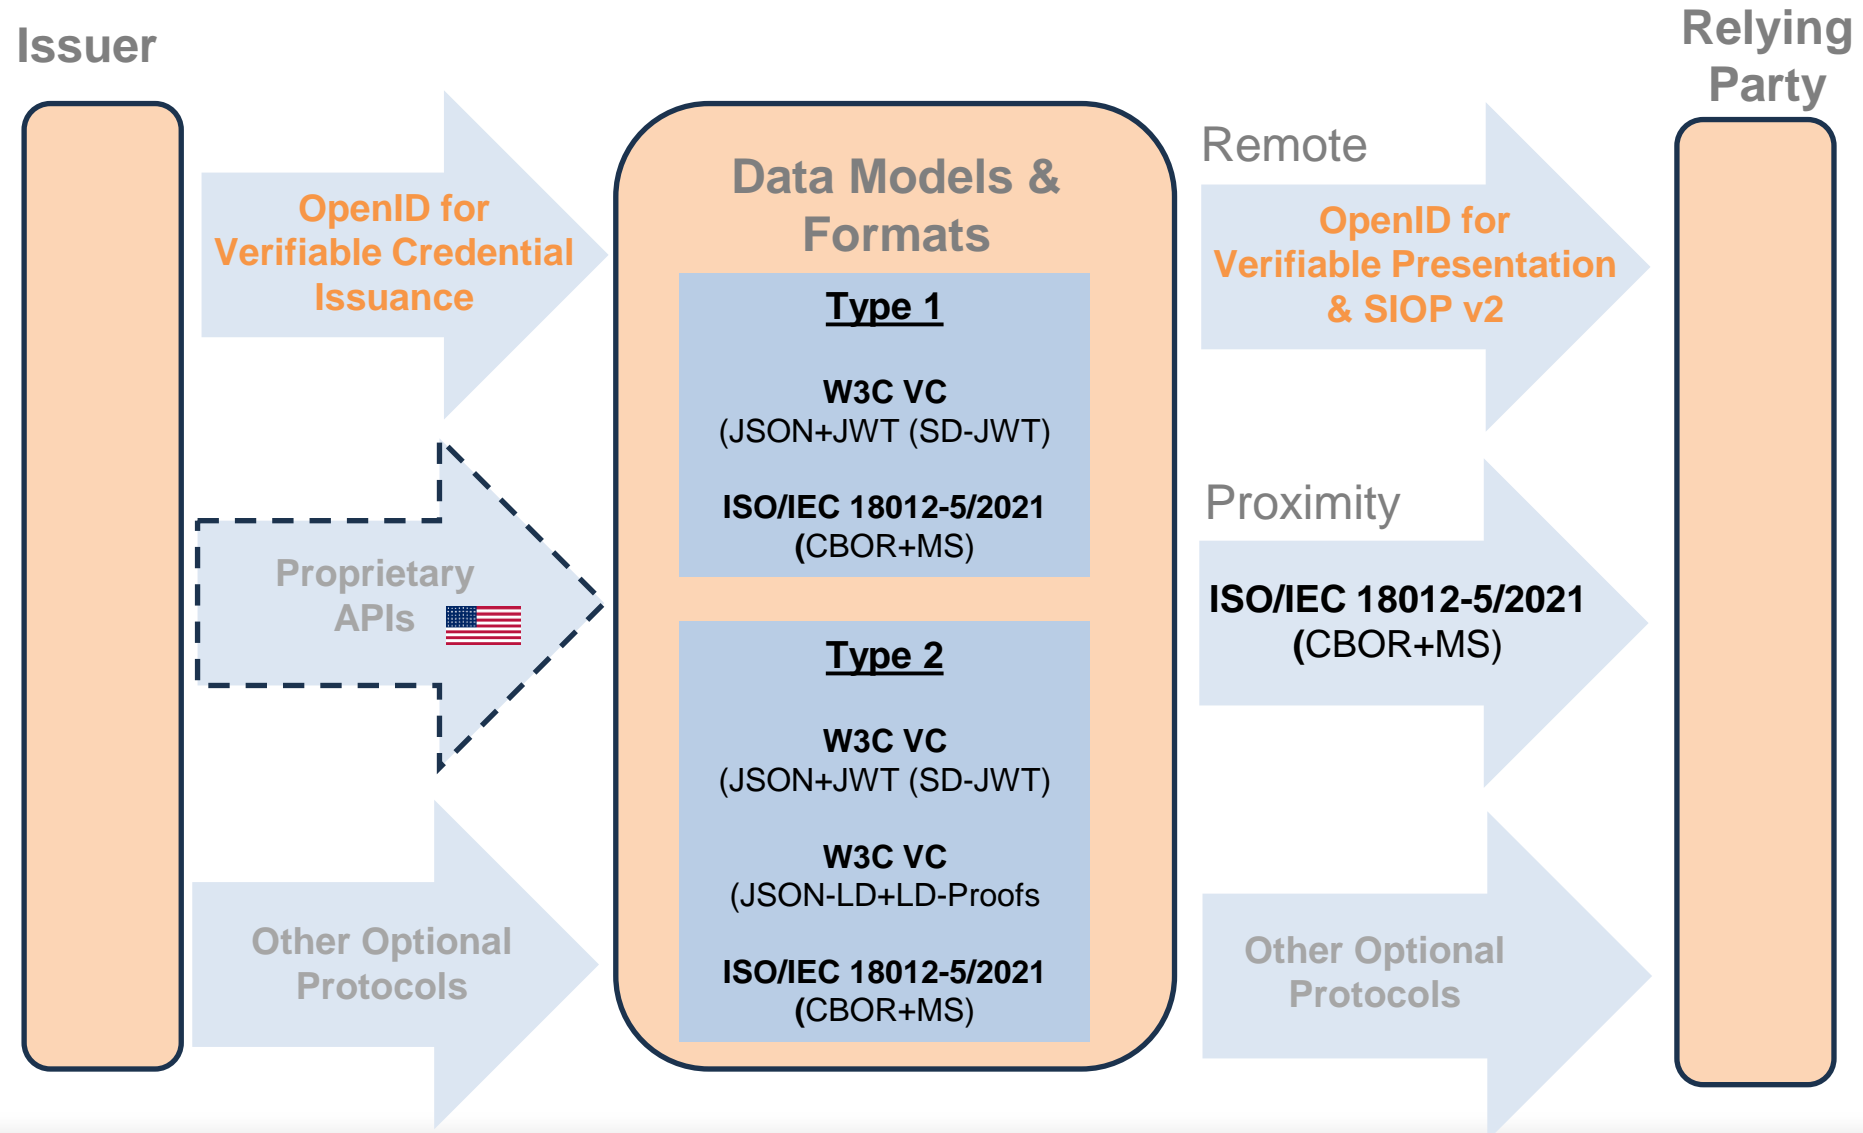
Issuer

Relying Party

OpenID for Verifiable Credential Issuance

Proprietary APIs

Other Optional Protocols

Data Models & Formats

Type 1

W3C VC
(JSON+JWT (SD-JWT)

ISO/IEC 18012-5/2021
(CBOR+MS)

Type 2

W3C VC
(JSON+JWT (SD-JWT)

W3C VC
(JSON-LD+LD-Proofs

ISO/IEC 18012-5/2021
(CBOR+MS)

Remote

OpenID for Verifiable Presentation & SIOP v2

Proximity

ISO/IEC 18012-5/2021
(CBOR+MS)

Other Optional Protocols